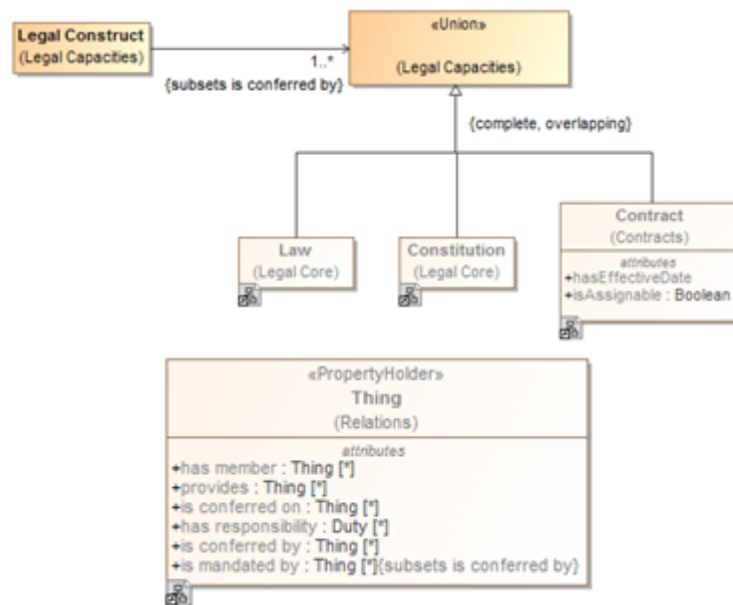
Legal Construct
(Legal Capacities)

1..*
{subsets is conferred by}

«Union»

(Legal Capacities)

{complete, overlapping}

Law
(Legal Core)

Constitution
(Legal Core)

Contract
(Contracts)
attributes
+hasEffectiveDate
+isAssignable : Boolean

«PropertyHolder»
Thing
(Relations)
attributes
+has member : Thing [*]
+provides : Thing [*]
+is conferred on : Thing [*]
+has responsibility : Duty [*]
+is conferred by : Thing [*]
+is mandated by : Thing [*]{subsets is conferred by}